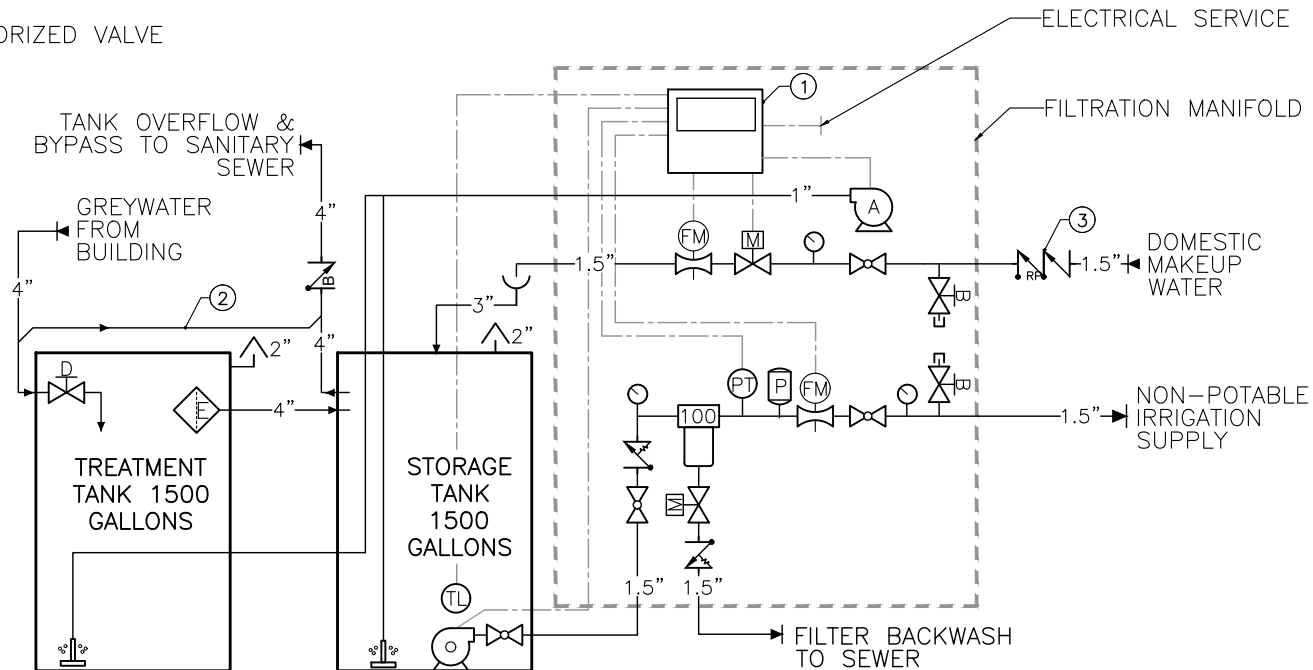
ORIZED VALVE

ELECTRICAL SERVICE

FILTRATION MANIFOLD

TANK OVERFLOW & BYPASS TO SANITARY SEWER

GREYWATER FROM BUILDING

4"

4"

4"

2

1

1"

A

FM

M

1.5"

3

1.5"

DOMESTIC MAKEUP WATER

RP

B

B

B

3"

2"

2"

D

E

4"

PT

P

FM

100

NON-POTABLE IRRIGATION SUPPLY

1.5"

M

TREATMENT TANK 1500 GALLONS

STORAGE TANK 1500 GALLONS

TL

1.5"

1.5"

FILTER BACKWASH TO SEWER